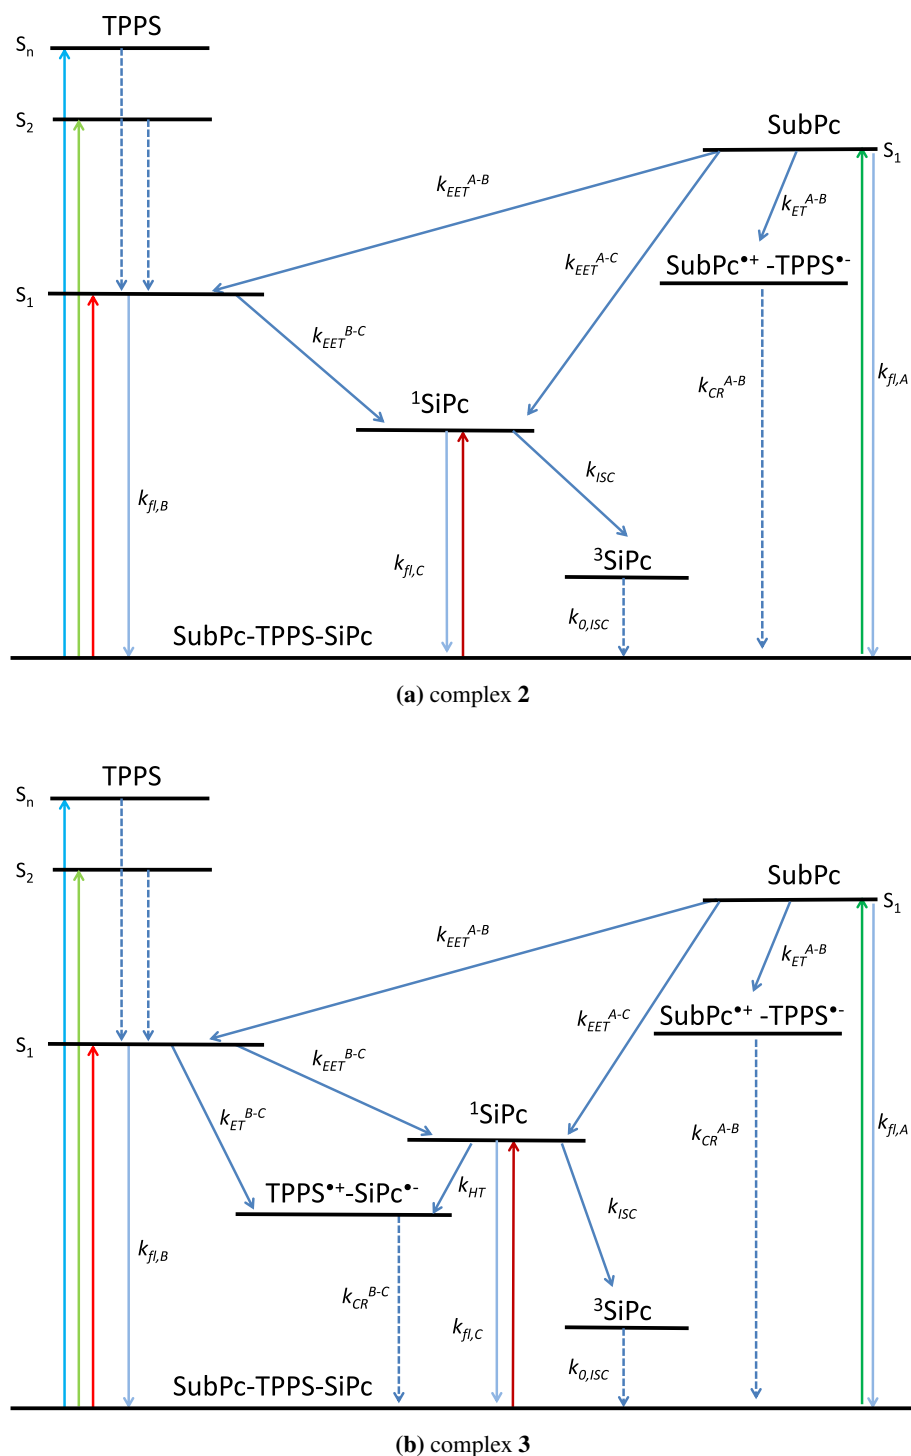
TPPS
$S_n$
$S_2$
SubPc
$S_1$
$k_{EET}^{A-B}$
$k_{ET}^{A-B}$
$k_{EET}^{A-C}$
SubPc$^{•+}$ -TPPS$^{•-}$
$S_1$
$k_{EET}^{B-C}$
$k_{CR}^{A-B}$
$k_{fl,A}$
$^1$SiPc
$k_{ISC}$
$k_{fl,B}$
$k_{fl,C}$
$^3$SiPc
$k_{0,ISC}$
SubPc-TPPS-SiPc

(a) complex 2

TPPS
$S_n$
$S_2$
SubPc
$S_1$
$k_{EET}^{A-B}$
$k_{ET}^{A-B}$
$k_{EET}^{A-C}$
SubPc$^{•+}$ -TPPS$^{•-}$
$S_1$
$k_{EET}^{B-C}$
$k_{ET}^{B-C}$
$^1$SiPc
$k_{CR}^{A-B}$
$k_{fl,A}$
$k_{HT}$
TPPS$^{•+}$-SiPc$^{•-}$
$k_{ISC}$
$k_{fl,B}$
$k_{CR}^{B-C}$
$^3$SiPc
$k_{fl,C}$
$k_{0,ISC}$
SubPc-TPPS-SiPc

(b) complex 3